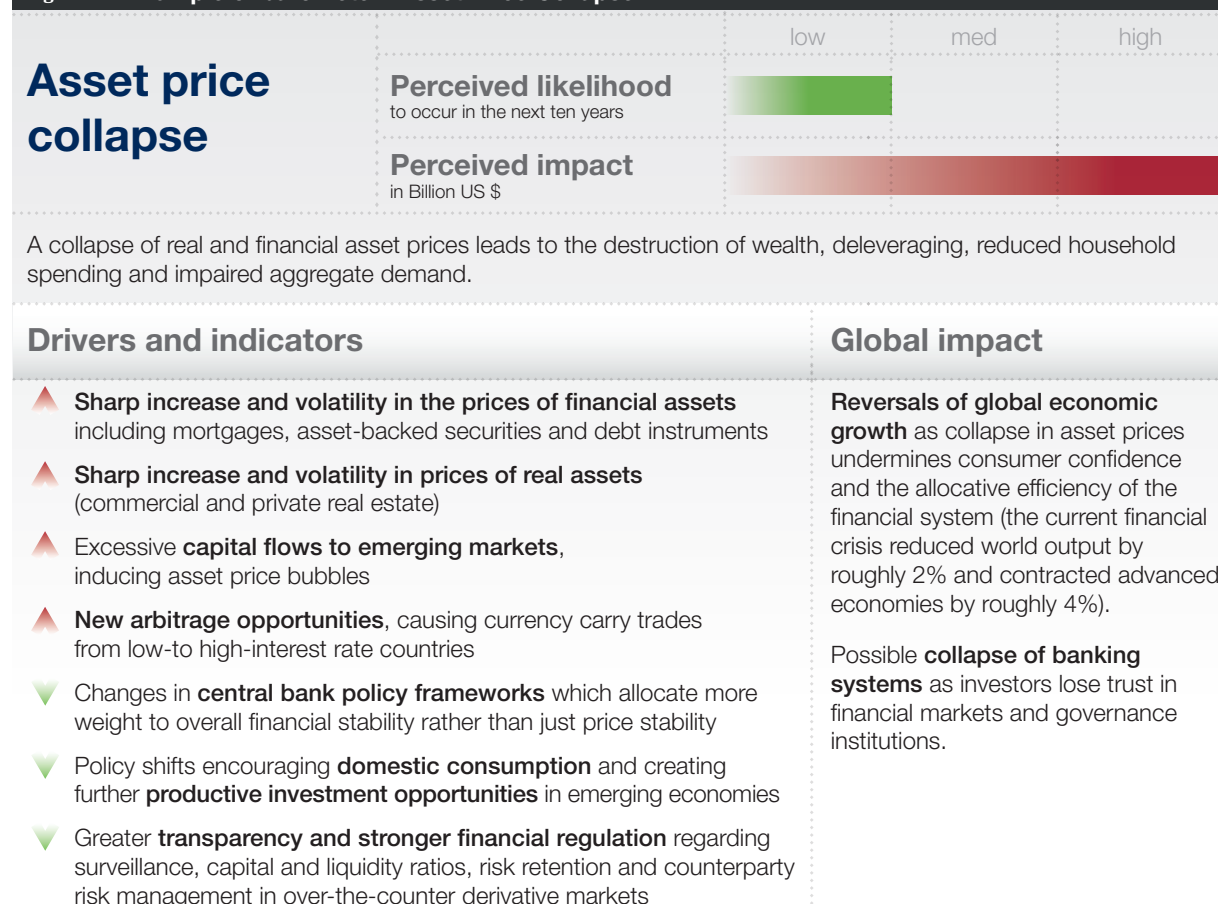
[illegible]

Asset price collapse

| | low | med | high |
|---|---|---|---|
| Perceived likelihood to occur in the next ten years | | | |
| Perceived impact in Billion US $ | | | |

A collapse of real and financial asset prices leads to the destruction of wealth, deleveraging, reduced household spending and impaired aggregate demand.

Drivers and indicators

Sharp increase and volatility in the prices of financial assets including mortgages, asset-backed securities and debt instruments

Sharp increase and volatility in prices of real assets (commercial and private real estate)

Excessive capital flows to emerging markets, inducing asset price bubbles

New arbitrage opportunities, causing currency carry trades from low-to high-interest rate countries

Changes in central bank policy frameworks which allocate more weight to overall financial stability rather than just price stability

Policy shifts encouraging domestic consumption and creating further productive investment opportunities in emerging economies

Greater transparency and stronger financial regulation regarding surveillance, capital and liquidity ratios, risk retention and counterparty risk management in over-the-counter derivative markets

Global impact

Reversals of global economic growth as collapse in asset prices undermines consumer confidence and the allocative efficiency of the financial system (the current financial crisis reduced world output by roughly 2% and contracted advanced economies by roughly 4%).

Possible collapse of banking systems as investors lose trust in financial markets and governance institutions.